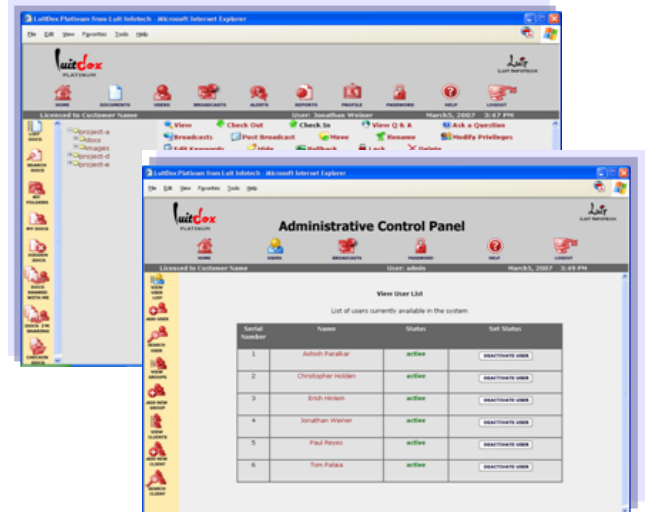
LuitDox Platinum from Luit Infotech - Microsoft Internet Explorer

File Edit View Favorites Tools Help

LuitDox PLATINUM

LUIT INFOTECH

HOME DOCUMENTS USERS BROADCASTS ALERTS REPORTS PROFILE PASSWORD HELP LOGOUT

Licensed to Customer Name User: Jonathan Weiner March5, 2007 3:47 PM

LIST DOCS

SEARCH DOCS

MY FOLDERS

MY DOCS

HIDDEN DOCS

DOCS SHARED WITH ME

DOCS I'M SHARING

CHECKIN DOCS

project-a
docs
images
project-d
project-e

View Check Out Check In View Q & A Ask a Question
Broadcasts Post Broadcast Move Rename Modify Privileges
Edit Keywords Hide Rollback Lock Delete

LuitDox Platinum from Luit Infotech - Microsoft Internet Explorer

File Edit View Favorites Tools Help

LuitDox PLATINUM

Administrative Control Panel

LUIT INFOTECH

HOME USERS BROADCASTS PASSWORD HELP LOGOUT

Licensed to Customer Name User: admin March5, 2007 3:49 PM

VIEW USER LIST

ADD USER

SEARCH USER

VIEW GROUPS

ADD NEW GROUP

VIEW CLIENTS

ADD NEW CLIENT

SEARCH CLIENT

View User List

List of users currently available in the system

| Serial Number | Name | Status | Set Status |
|---|---|---|---|
| 1 | Ashish Parakar | active | DEACTIVATE USER |
| 2 | Christopher Holden | active | DEACTIVATE USER |
| 3 | Erich Hinlein | active | DEACTIVATE USER |
| 4 | Jonathan Weiner | active | DEACTIVATE USER |
| 5 | Paul Reyes | active | DEACTIVATE USER |
| 6 | Tom Palaia | active | DEACTIVATE USER |